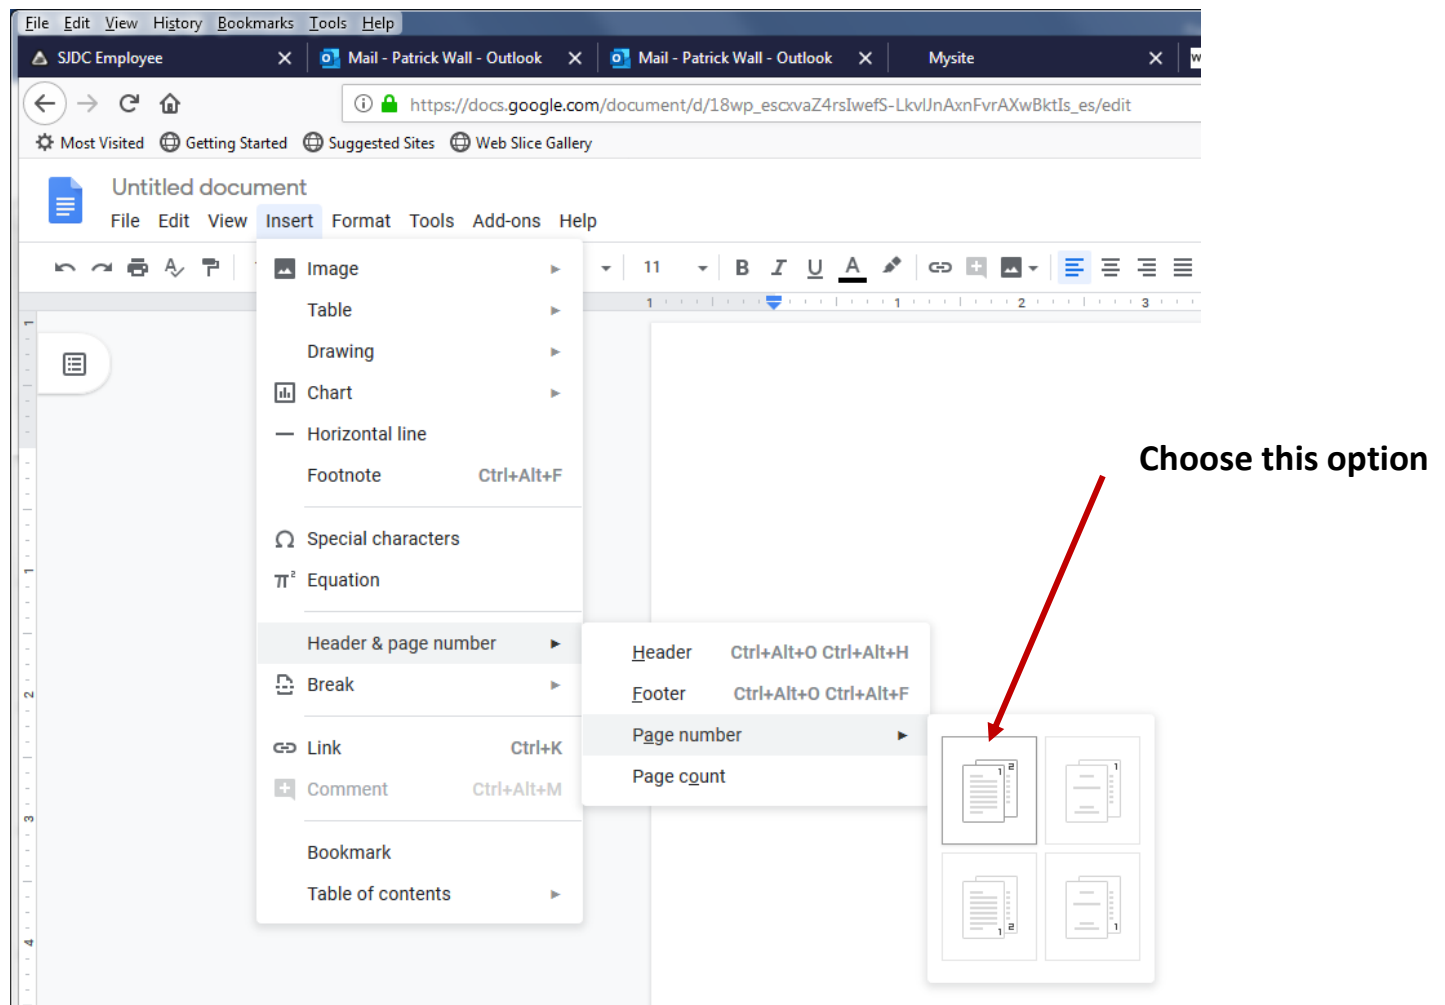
File Edit View History Bookmarks Tools Help

SJDC Employee
Mail - Patrick Wall - Outlook
Mail - Patrick Wall - Outlook
Mysite

https://docs.google.com/document/d/18wp_escxvaZ4rsIwefS-LkvlJnAxnFvrAXwBktIs_es/edit

Most Visited Getting Started Suggested Sites Web Slice Gallery

Untitled document

File Edit View Insert Format Tools Add-ons Help

11

Image
Table
Drawing
Chart
Horizontal line
Footnote Ctrl+Alt+F
Special characters
Equation
Header & page number
Break
Link Ctrl+K
Comment Ctrl+Alt+M
Bookmark
Table of contents

Header Ctrl+Alt+O Ctrl+Alt+H
Footer Ctrl+Alt+O Ctrl+Alt+F
Page number
Page count

Choose this option